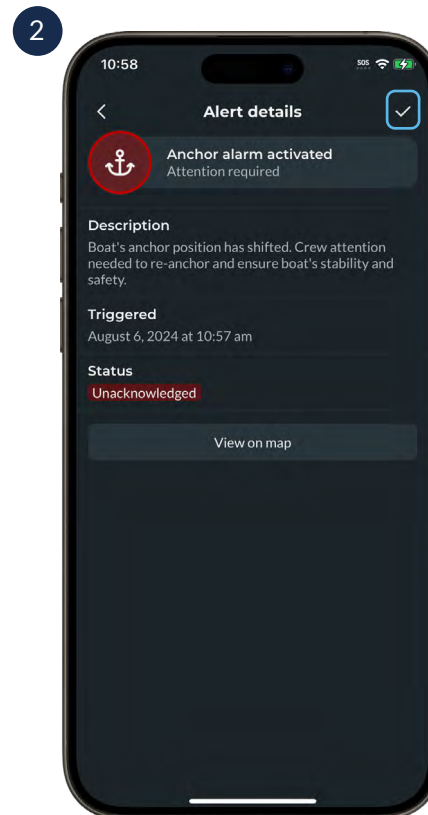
2

10:58

SOS

<

Alert details

Anchor alarm activated
Attention required

Description
Boat's anchor position has shifted. Crew attention needed to re-anchor and ensure boat's stability and safety.

Triggered
August 6, 2024 at 10:57 am

Status
Unacknowledged

View on map